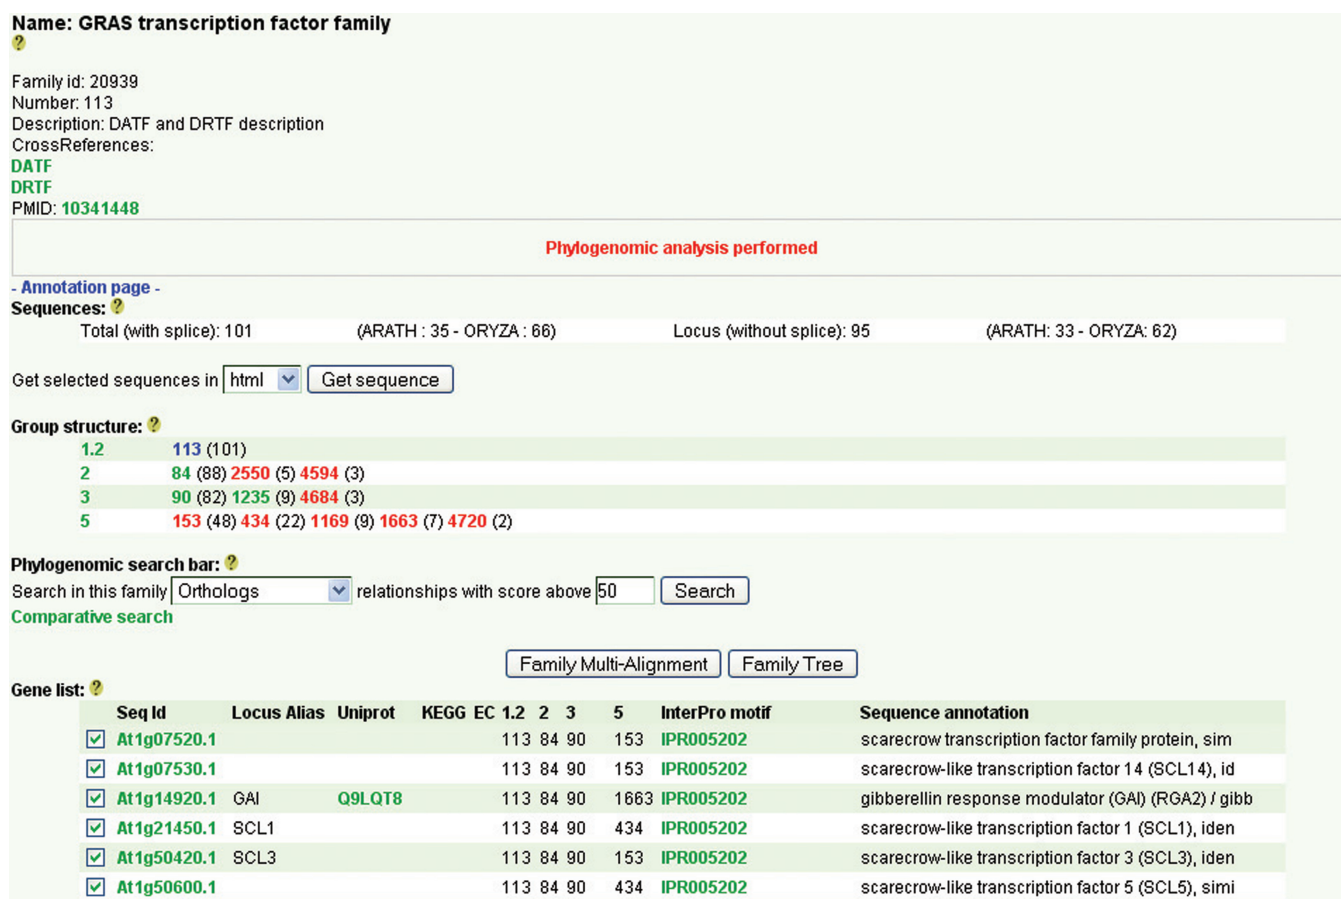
Name: GRAS transcription factor family
?

Family id: 20939
Number: 113
Description: DATF and DRTF description
CrossReferences:
DATF
DRTF
PMID: 10341448

Phylogenomic analysis performed

- Annotation page -
Sequences: ?
Total (with splice): 101 (ARATH : 35 - ORYZA : 66) Locus (without splice): 95 (ARATH: 33 - ORYZA: 62)

Get selected sequences in html Get sequence

Group structure: ?

| | |
|---|---|
| 1.2 | 113 (101) |
| 2 | 84 (88) 2550 (5) 4594 (3) |
| 3 | 90 (82) 1235 (9) 4684 (3) |
| 5 | 153 (48) 434 (22) 1169 (9) 1663 (7) 4720 (2) |

Phylogenomic search bar: ?
Search in this family Orthologs relationships with score above 50 Search
Comparative search

Family Multi-Alignment Family Tree

Gene list: ?

| | Seq Id | Locus Alias | Uniprot | KEGG | EC | 1.2 | 2 | 3 | 5 | InterPro motif | Sequence annotation |
|---|---|---|---|---|---|---|---|---|---|---|---|
| ☑ | At1g07520.1 | | | | | 113 | 84 | 90 | 153 | IPR005202 | scarecrow transcription factor family protein, sim |
| ☑ | At1g07530.1 | | | | | 113 | 84 | 90 | 153 | IPR005202 | scarecrow-like transcription factor 14 (SCL14), id |
| ☑ | At1g14920.1 | GAI | Q9LQT8 | | | 113 | 84 | 90 | 1663 | IPR005202 | gibberellin response modulator (GAI) (RGA2) / gibb |
| ☑ | At1g21450.1 | SCL1 | | | | 113 | 84 | 90 | 434 | IPR005202 | scarecrow-like transcription factor 1 (SCL1), iden |
| ☑ | At1g50420.1 | SCL3 | | | | 113 | 84 | 90 | 153 | IPR005202 | scarecrow-like transcription factor 3 (SCL3), iden |
| ☑ | At1g50600.1 | | | | | 113 | 84 | 90 | 434 | IPR005202 | scarecrow-like transcription factor 5 (SCL5), simi |